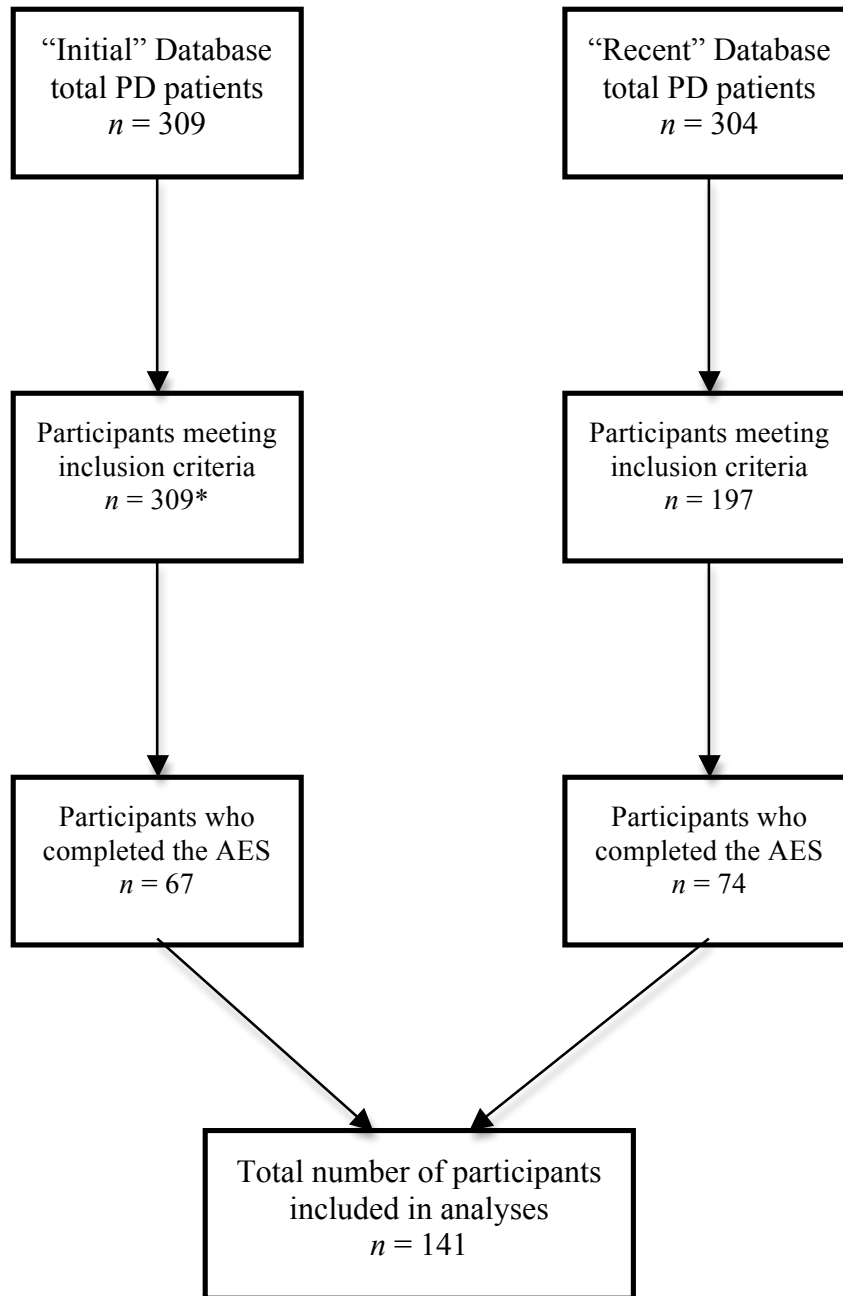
“Initial” Database total PD patients
$n$ = 309

Participants meeting inclusion criteria
$n$ = 309*

Participants who completed the AES
$n$ = 67

“Recent” Database total PD patients
$n$ = 304

Participants meeting inclusion criteria
$n$ = 197

Participants who completed the AES
$n$ = 74

Total number of participants included in analyses
$n$ = 141